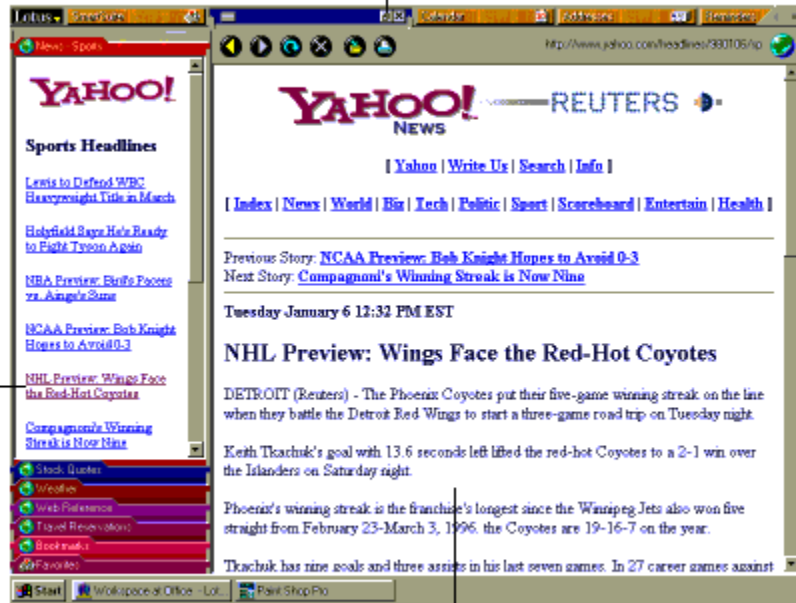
Lotus SmartSuite Calendar Addresses Sametime

News - Sports

http://www.yahoo.com/headlines/980106/sp

YAHOO!

Sports Headlines

Lewis to Defend WBC Heavyweight Title in March

Holyfield Says He's Ready to Fight Tyson Again

NBA Preview: Birds Faces vs. Kings's Suns

NCAA Preview: Bob Knight Hopes to Avoid 0-3

NHL Preview: Wings Face the Red-Hot Coyotes

Compagnoni's Winning Streak is Now Nine

Stock Quotes
Weather
Web Reference
Travel Reservations
Bookmarks
Favorites

YAHOO! NEWS REUTERS

[ Yahoo | Write Us | Search | Info ]

[ Index | News | World | Biz | Tech | Politic | Sport | Scoreboard | Entertain | Health ]

Previous Story: NCAA Preview: Bob Knight Hopes to Avoid 0-3
Next Story: Compagnoni's Winning Streak is Now Nine

Tuesday January 6 12:32 PM EST

NHL Preview: Wings Face the Red-Hot Coyotes

DETROIT (Reuters) - The Phoenix Coyotes put their five-game winning streak on the line when they battle the Detroit Red Wings to start a three-game road trip on Tuesday night.

Keith Tkachuk's goal with 13.6 seconds left lifted the red-hot Coyotes to a 2-1 win over the Islanders on Saturday night.

Phoenix's winning streak is the franchise's longest since the Winnipeg Jets also won five straight from February 23-March 3, 1996. the Coyotes are 19-16-7 on the year.

Tkachuk has nine goals and three assists in his last seven games. In 27 career games against

Start Workspace at Office - Lot... Paint Shop Pro